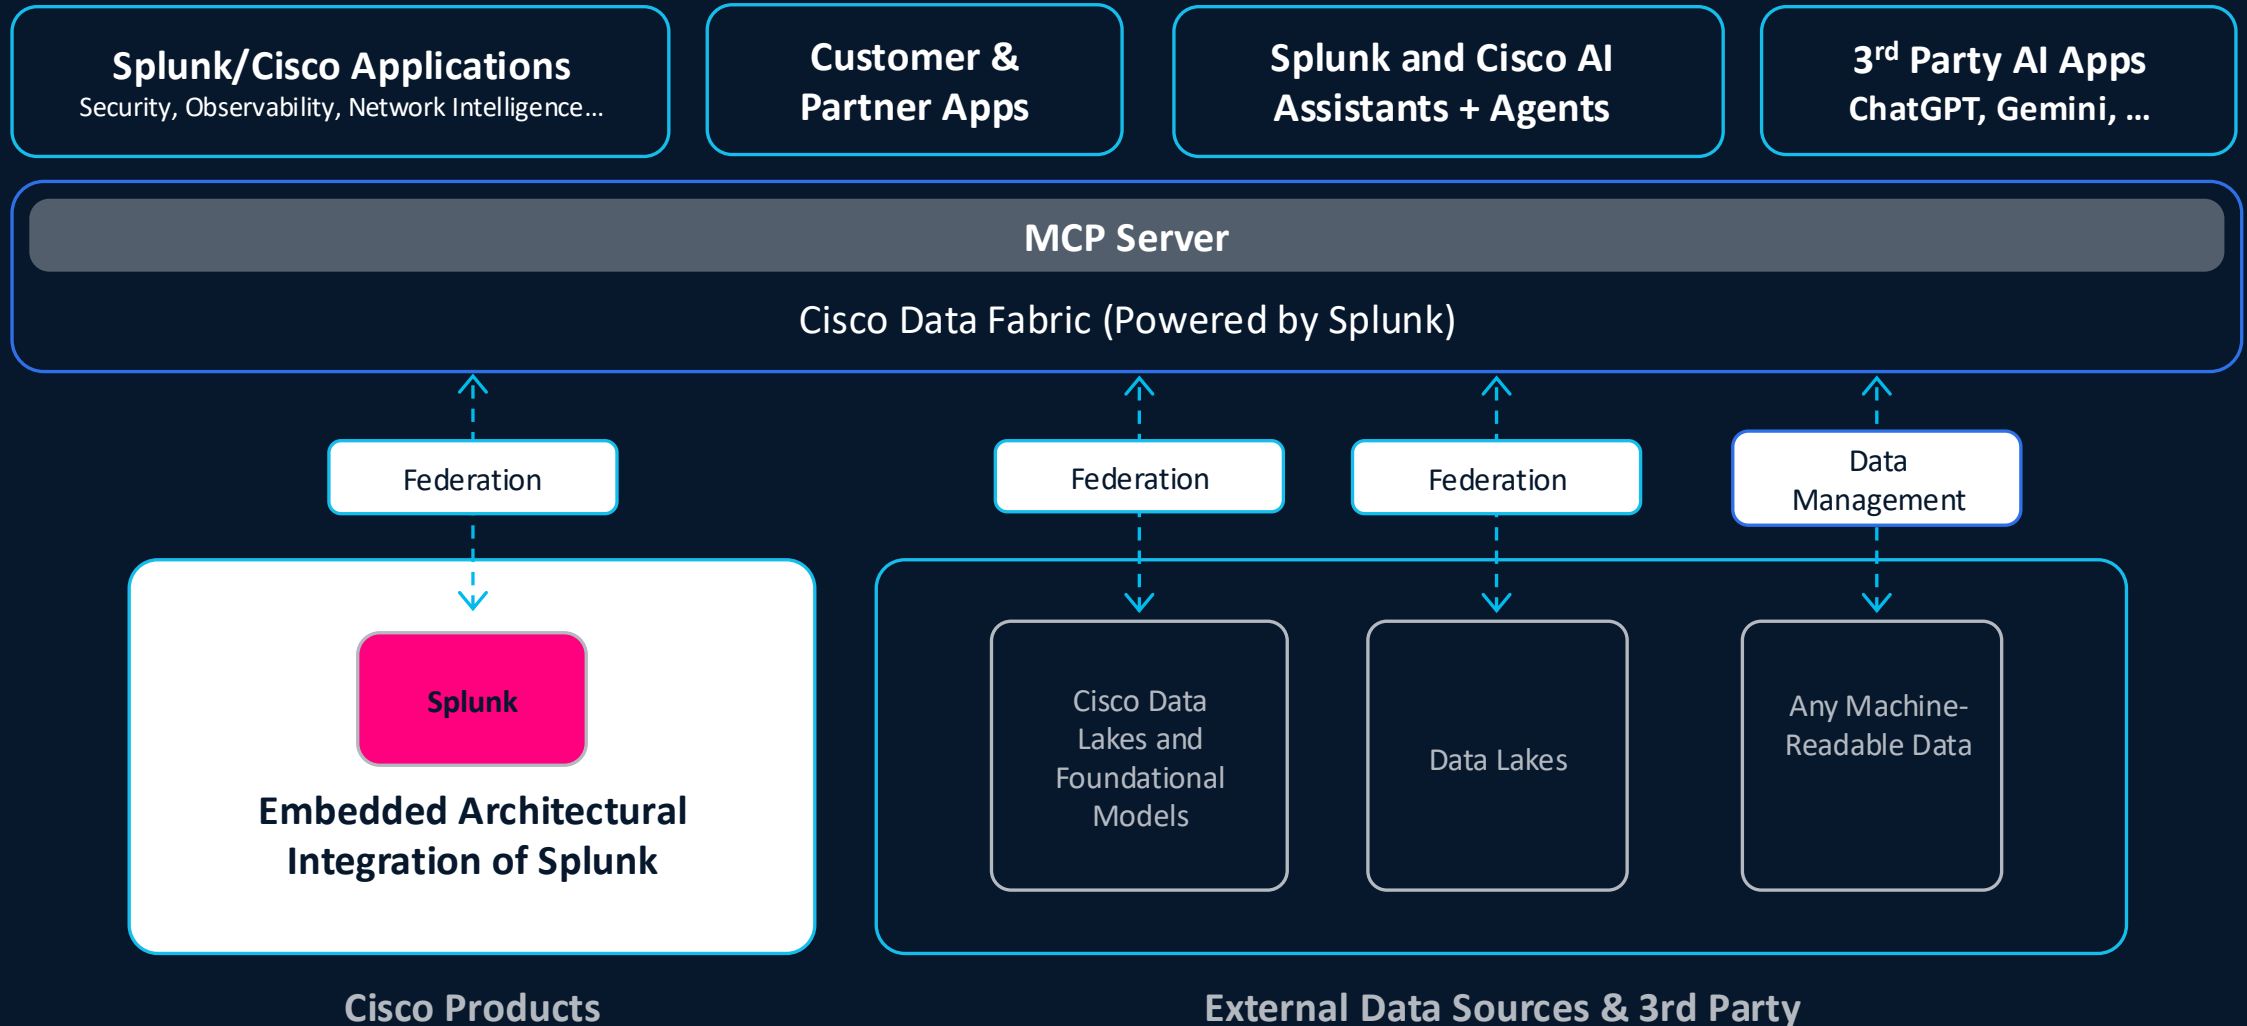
Splunk/Cisco Applications
Security, Observability, Network Intelligence...

Customer & Partner Apps

Splunk and Cisco AI Assistants + Agents

3$^{rd}$ Party AI Apps
ChatGPT, Gemini, ...

MCP Server

Cisco Data Fabric (Powered by Splunk)

Federation

Federation

Federation

Data Management

Splunk

Embedded Architectural Integration of Splunk

Cisco Data Lakes and Foundational Models

Data Lakes

Any Machine-Readable Data

Cisco Products

External Data Sources & 3rd Party